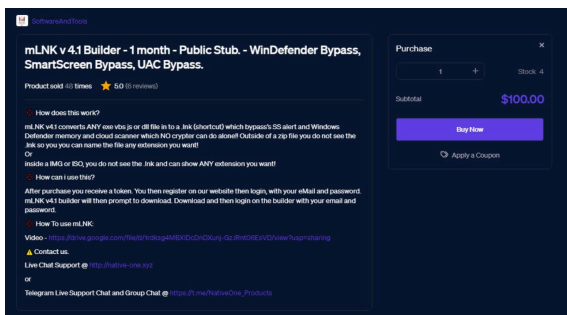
SoftwareAndTools

mLNK v 4.1 Builder - 1 month - Public Stub. - WinDefender Bypass, SmartScreen Bypass, UAC Bypass.

Product sold 48 times 5.0 (6 reviews)

How does this work?

mLNK v4.1 converts ANY exe vbs js or dll file in to a .lnk (shortcut) which bypass's SS alert and Windows Defender memory and cloud scanner which NO crypter can do alone!! Outside of a zip file you do not see the .lnk so you you can name the file any extension you want!
Or
inside a IMG or ISO, you do not see the .lnk and can show ANY extension you want!

How can i use this?

After purchase you receive a token. You then register on our website then login, with your eMail and password. mLNK v4.1 builder will then prompt to download. Download and then login on the builder with your email and password.

How To use mLNK:

Video - https://drive.google.com/file/d/1h0lsog4ME0DcDnD6unj-0z-RntG6EsVD/view?usp=sharing

Contact us.

Live Chat Support @ http://native-one.xyz

or

Telegram Live Support Chat and Group Chat @ https://t.me/NativeOne_Products

Purchase

1 +

Stock: 4

Subtotal

$100.00

Buy Now

Apply a Coupon